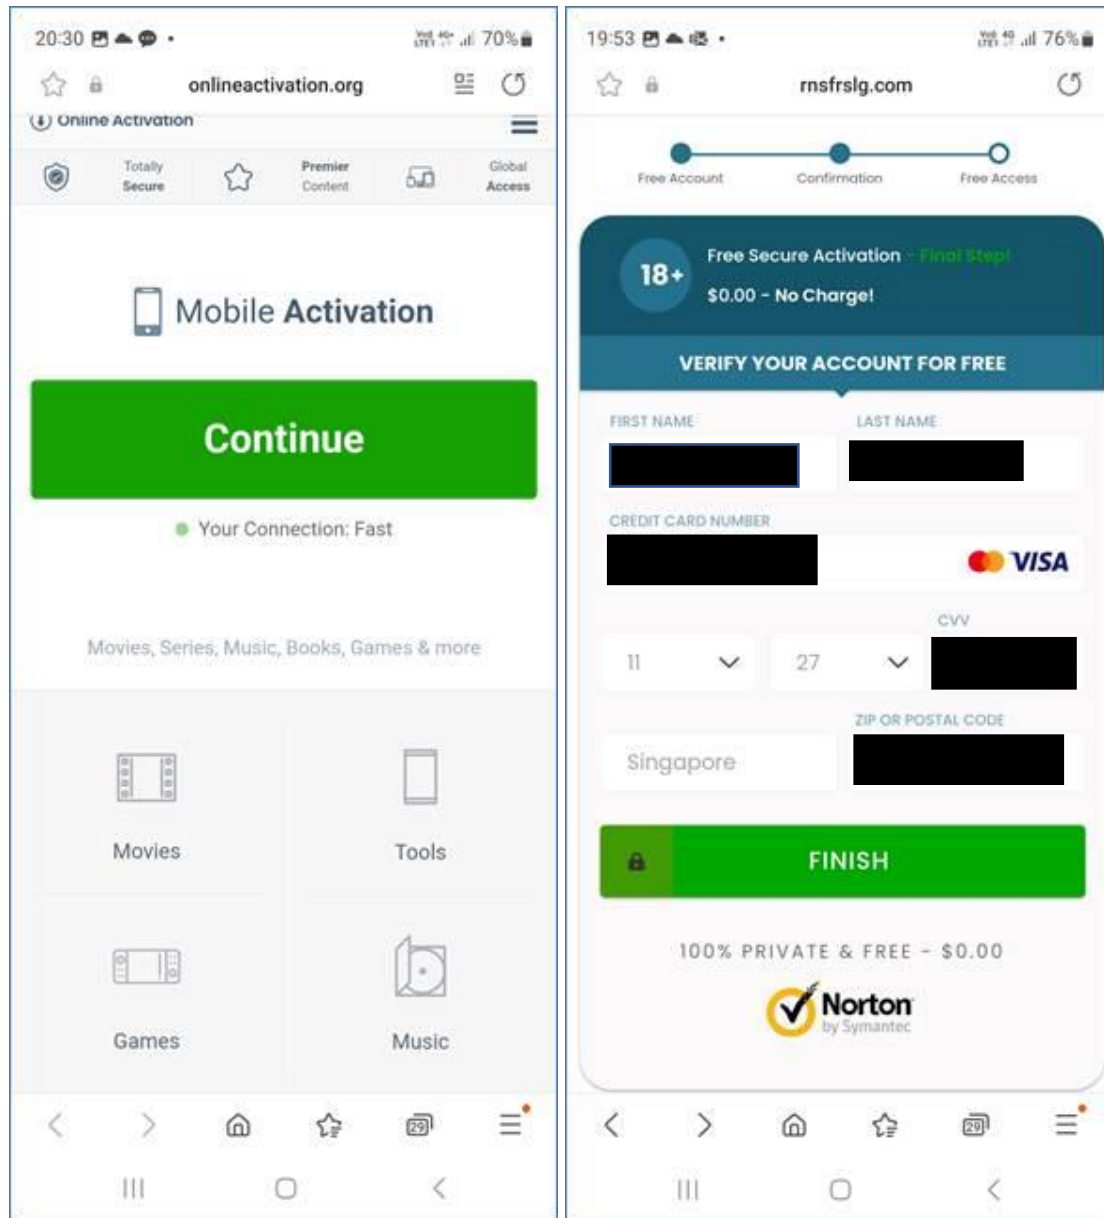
20:30 70%

onlineactivation.org

Online Activation

Totally Secure

Premier Content

Global Access

Mobile Activation

Continue

Your Connection: Fast

Movies, Series, Music, Books, Games & more

Movies

Tools

Games

Music

29

19:53 76%

rnsfrslg.com

Free Account

Confirmation

Free Access

18+

Free Secure Activation - Final Step!

$0.00 - No Charge!

VERIFY YOUR ACCOUNT FOR FREE

FIRST NAME

LAST NAME

CREDIT CARD NUMBER

VISA

CVV

11

27

ZIP OR POSTAL CODE

Singapore

FINISH

100% PRIVATE & FREE - $0.00

Norton by Symantec

29